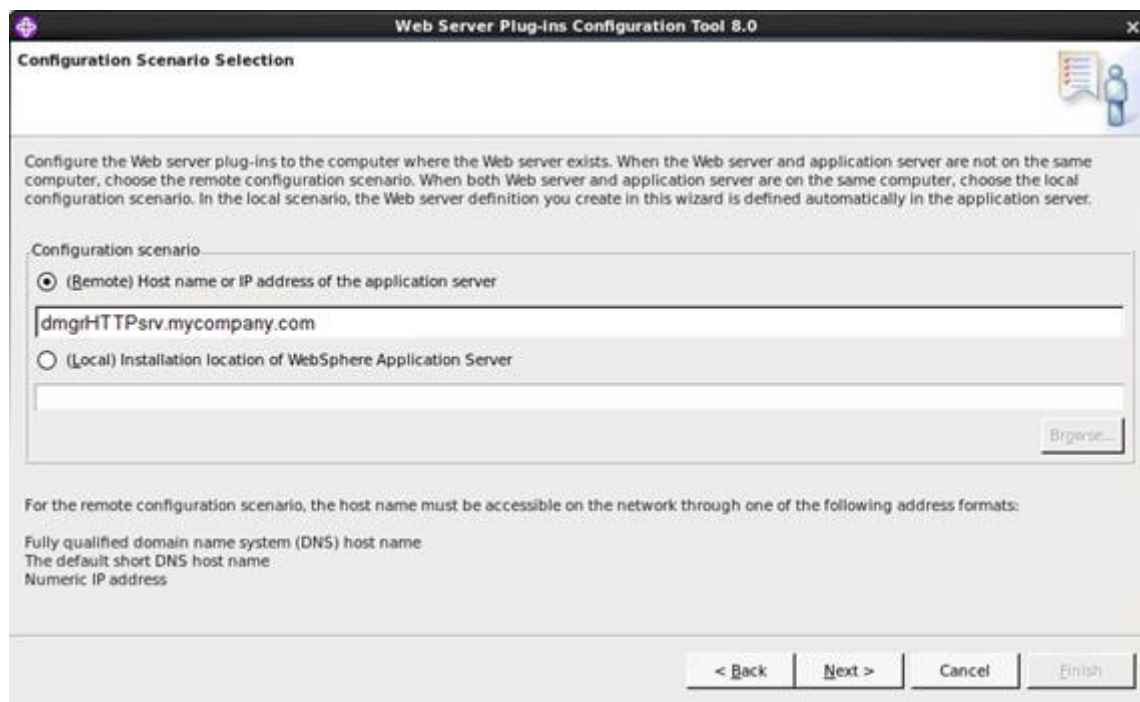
Web Server Plug-ins Configuration Tool 8.0

Configuration Scenario Selection

Configure the Web server plug-ins to the computer where the Web server exists. When the Web server and application server are not on the same computer, choose the remote configuration scenario. When both Web server and application server are on the same computer, choose the local configuration scenario. In the local scenario, the Web server definition you create in this wizard is defined automatically in the application server.

Configuration scenario

(Remote) Host name or IP address of the application server

dmgrHTTPsrv.mycompany.com

(Local) Installation location of WebSphere Application Server

Browse...

For the remote configuration scenario, the host name must be accessible on the network through one of the following address formats:

Fully qualified domain name system (DNS) host name
The default short DNS host name
Numeric IP address

< Back
Next >
Cancel
Finish